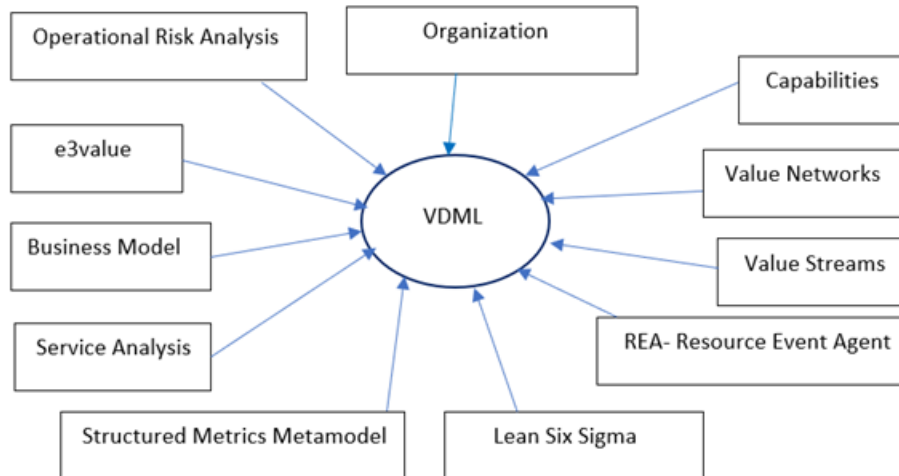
Operational Risk Analysis

Organization

Capabilities

e3value

Value Networks

VDML

Business Model

Value Streams

Service Analysis

REA- Resource Event Agent

Structured Metrics Metamodel

Lean Six Sigma